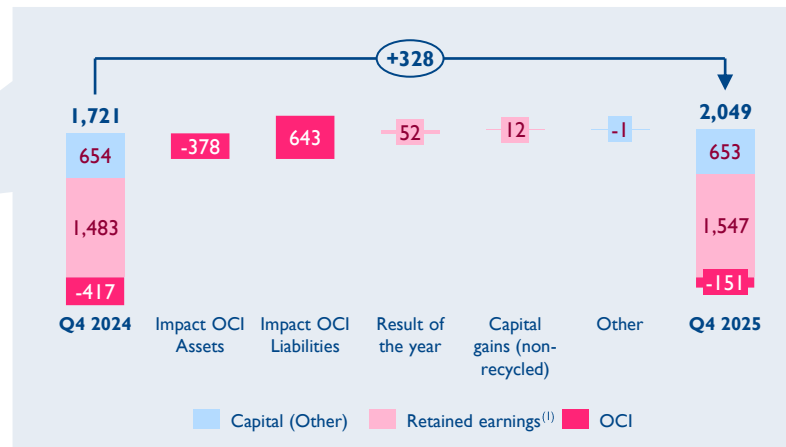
+328

1,721
654
1,483
-417
Q4 2024

-378
Impact OCI Assets

643
Impact OCI Liabilities

52
Result of the year

12
Capital gains (non-recycled)

-1
Other

2,049
653
1,547
-151
Q4 2025

Capital (Other) Retained earnings$^{(1)}$ OCI